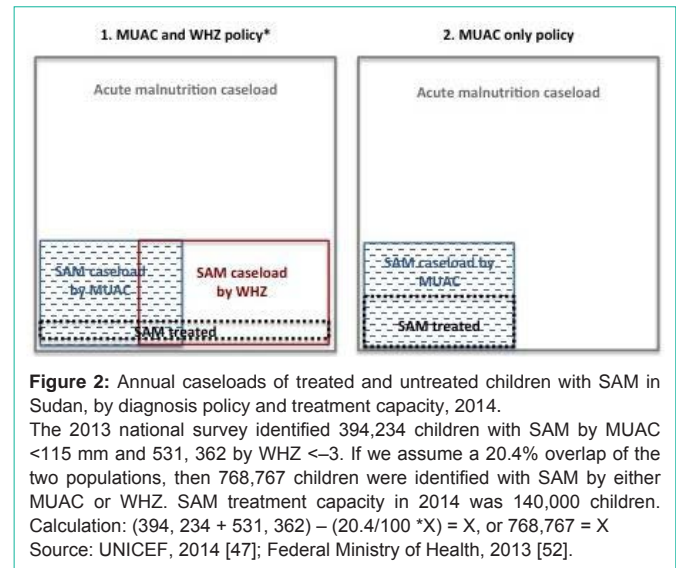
1. MUAC and WHZ policy*

Acute malnutrition caseload

SAM caseload by MUAC

SAM caseload by WHZ

SAM treated

2. MUAC only policy

Acute malnutrition caseload

SAM caseload by MUAC

SAM treated

**Figure 2:** Annual caseloads of treated and untreated children with SAM in Sudan, by diagnosis policy and treatment capacity, 2014.

The 2013 national survey identified 394,234 children with SAM by MUAC <115 mm and 531, 362 by WHZ <–3. If we assume a 20.4% overlap of the two populations, then 768,767 children were identified with SAM by either MUAC or WHZ. SAM treatment capacity in 2014 was 140,000 children. Calculation: (394, 234 + 531, 362) – (20.4/100 *X) = X, or 768,767 = X
Source: UNICEF, 2014 [47]; Federal Ministry of Health, 2013 [52].